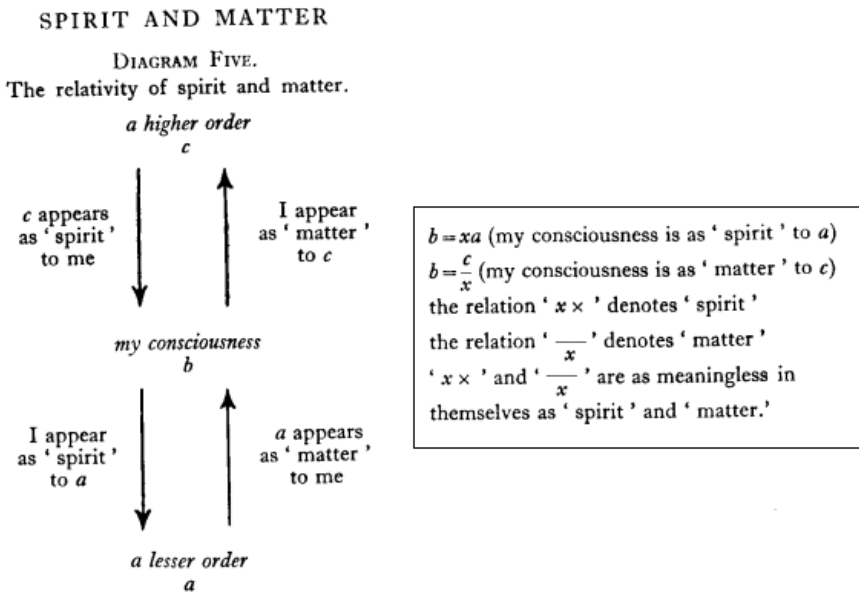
SPIRIT AND MATTER

DIAGRAM FIVE.
The relativity of spirit and matter.

*a higher order*
*c*

*c* appears as ' spirit ' to me

I appear as ' matter ' to *c*

*my consciousness*
*b*

I appear as ' spirit ' to *a*

*a* appears as ' matter ' to me

*a lesser order*
*a*

$b = xa$ (my consciousness is as ' spirit ' to *a*)
$b = \frac{c}{x}$ (my consciousness is as ' matter ' to *c*)
the relation ' $x \times$ ' denotes ' spirit '
the relation ' $\frac{}{x}$ ' denotes ' matter '
' $x \times$ ' and ' $\frac{}{x}$ ' are as meaningless in themselves as ' spirit ' and ' matter.'